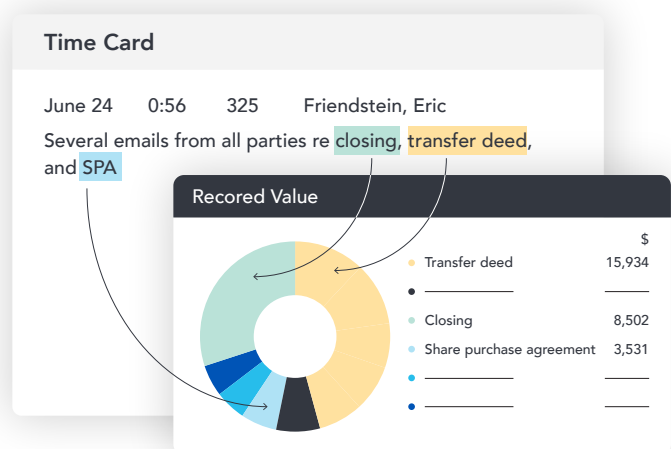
Time Card

June 24 0:56 325 Friendstein, Eric

Several emails from all parties re closing, transfer deed, and SPA

Recored Value

| | $ |
|---|---|
| Transfer deed | 15,934 |
| Closing | 8,502 |
| Share purchase agreement | 3,531 |